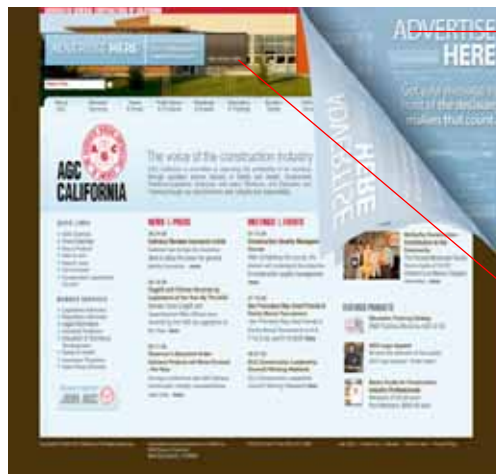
ADVERTISE HERE

ADVERTISE HERE

Get your message in front of the decision makers that count

ADVERTISE HERE

AGC CALIFORNIA

The voice of the construction industry

QUICK LINKS

MEMBER SERVICES

NEWS | PRESS

MEETINGS | EVENTS

FEATURED PRODUCTS

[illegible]